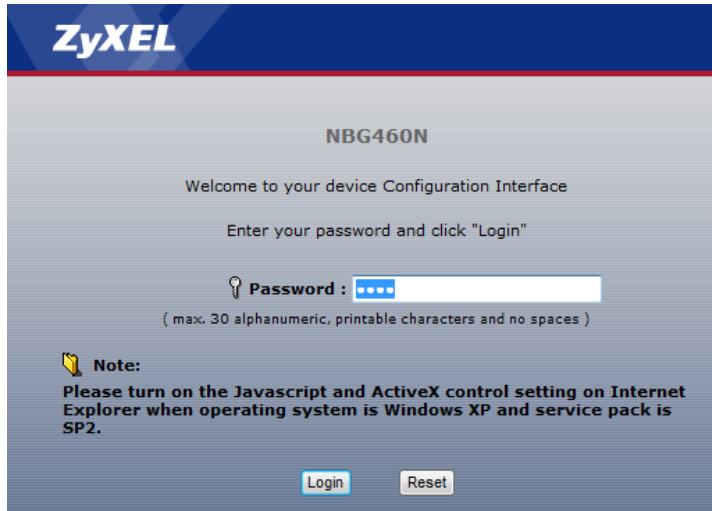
ZyXEL

NBG460N

Welcome to your device Configuration Interface

Enter your password and click "Login"

Password : ••••

( max. 30 alphanumeric, printable characters and no spaces )

Note:

Please turn on the Javascript and ActiveX control setting on Internet Explorer when operating system is Windows XP and service pack is SP2.

Login Reset